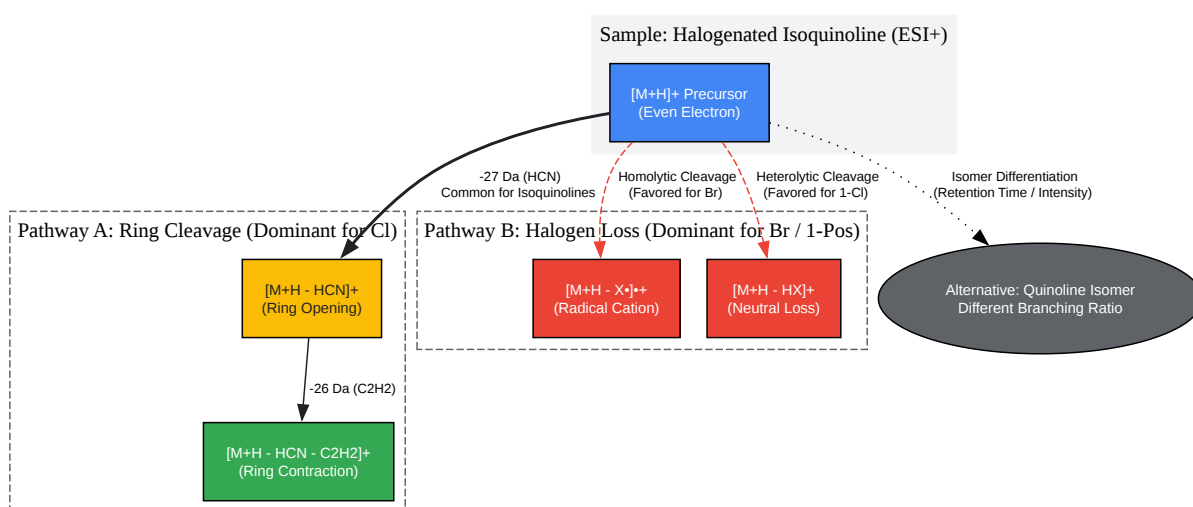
Sample: Halogenated Isoquinoline (ESI+)

[M+H]+ Precursor
(Even Electron)

-27 Da (HCN)
Common for Isoquinolines

Homolytic Cleavage
(Favored for Br)

Heterolytic Cleavage
(Favored for 1-Cl)

Isomer Differentiation
(Retention Time / Intensity)

Pathway A: Ring Cleavage (Dominant for Cl)

[M+H - HCN]+
(Ring Opening)

-26 Da (C2H2)

[M+H - HCN - C2H2]+
(Ring Contraction)

Pathway B: Halogen Loss (Dominant for Br / 1-Pos)

[M+H - X•]•+
(Radical Cation)

[M+H - HX]+
(Neutral Loss)

Alternative: Quinoline Isomer
Different Branching Ratio